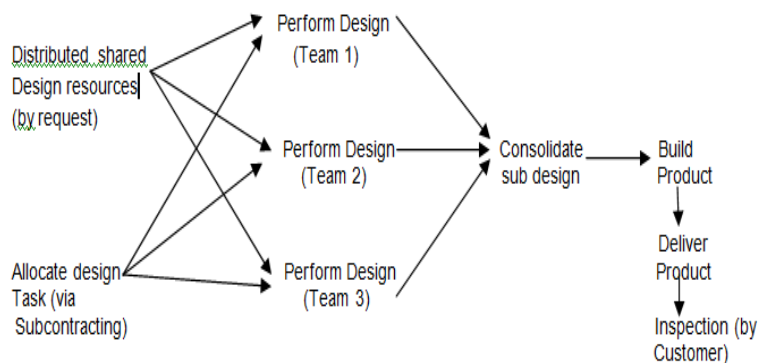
Distributed shared Design resources (by request)

Allocate design Task (via Subcontracting)

Perform Design (Team 1)

Perform Design (Team 2)

Perform Design (Team 3)

Consolidate sub design

Build Product

Deliver Product

Inspection (by Customer)